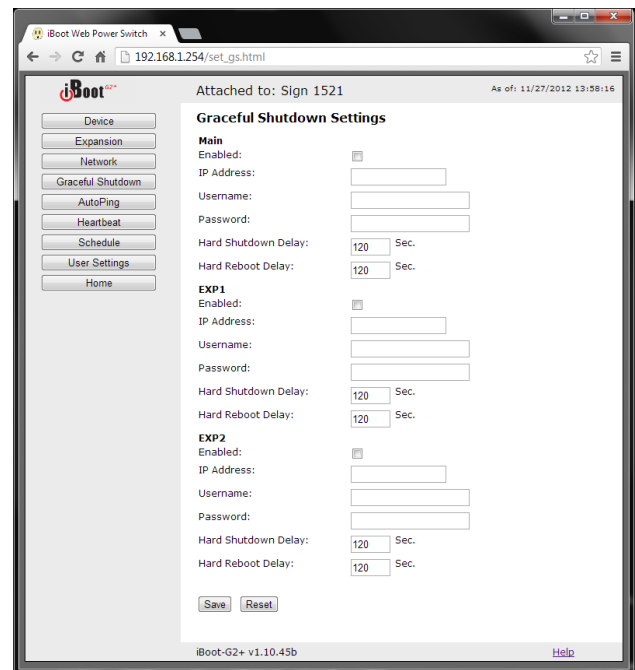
iBoot Web Power Switch ×

192.168.1.254/set_gs.html

iBoot G2+

Attached to: Sign 1521

As of: 11/27/2012 13:58:16

Device
Expansion
Network
Graceful Shutdown
AutoPing
Heartbeat
Schedule
User Settings
Home

Graceful Shutdown Settings

Main
Enabled:
IP Address:
Username:
Password:
Hard Shutdown Delay: 120 Sec.
Hard Reboot Delay: 120 Sec.

EXP1
Enabled:
IP Address:
Username:
Password:
Hard Shutdown Delay: 120 Sec.
Hard Reboot Delay: 120 Sec.

EXP2
Enabled:
IP Address:
Username:
Password:
Hard Shutdown Delay: 120 Sec.
Hard Reboot Delay: 120 Sec.

Save Reset

iBoot-G2+ v1.10.45b

Help